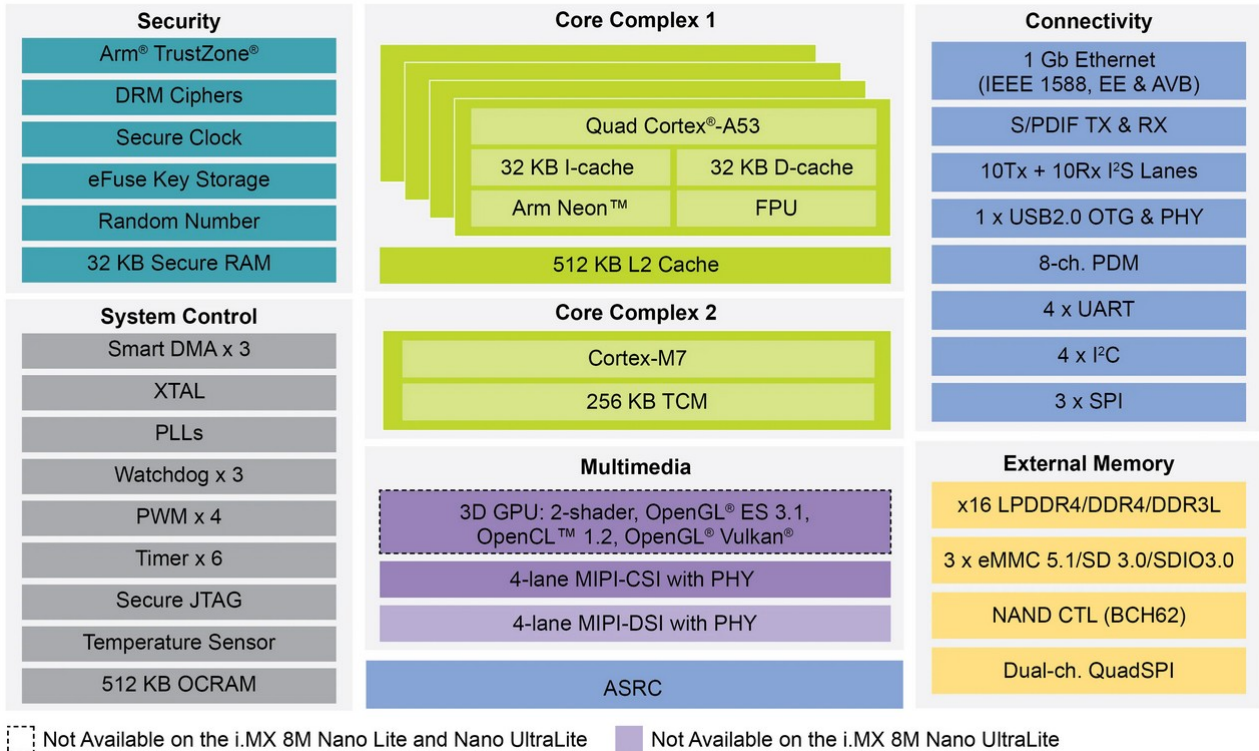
Security
Arm® TrustZone®
DRM Ciphers
Secure Clock
eFuse Key Storage
Random Number
32 KB Secure RAM

System Control
Smart DMA x 3
XTAL
PLLs
Watchdog x 3
PWM x 4
Timer x 6
Secure JTAG
Temperature Sensor
512 KB OCRAM

Core Complex 1
Quad Cortex®-A53
32 KB I-cache
32 KB D-cache
Arm Neon™
FPU
512 KB L2 Cache

Core Complex 2
Cortex-M7
256 KB TCM

Multimedia
3D GPU: 2-shader, OpenGL® ES 3.1, OpenCL™ 1.2, OpenGL® Vulkan®
4-lane MIPI-CSI with PHY
4-lane MIPI-DSI with PHY

ASRC

Connectivity
1 Gb Ethernet (IEEE 1588, EE & AVB)
S/PDIF TX & RX
10Tx + 10Rx I$^2$S Lanes
1 x USB2.0 OTG & PHY
8-ch. PDM
4 x UART
4 x I$^2$C
3 x SPI

External Memory
x16 LPDDR4/DDR4/DDR3L
3 x eMMC 5.1/SD 3.0/SDIO3.0
NAND CTL (BCH62)
Dual-ch. QuadSPI

Not Available on the i.MX 8M Nano Lite and Nano UltraLite
Not Available on the i.MX 8M Nano UltraLite